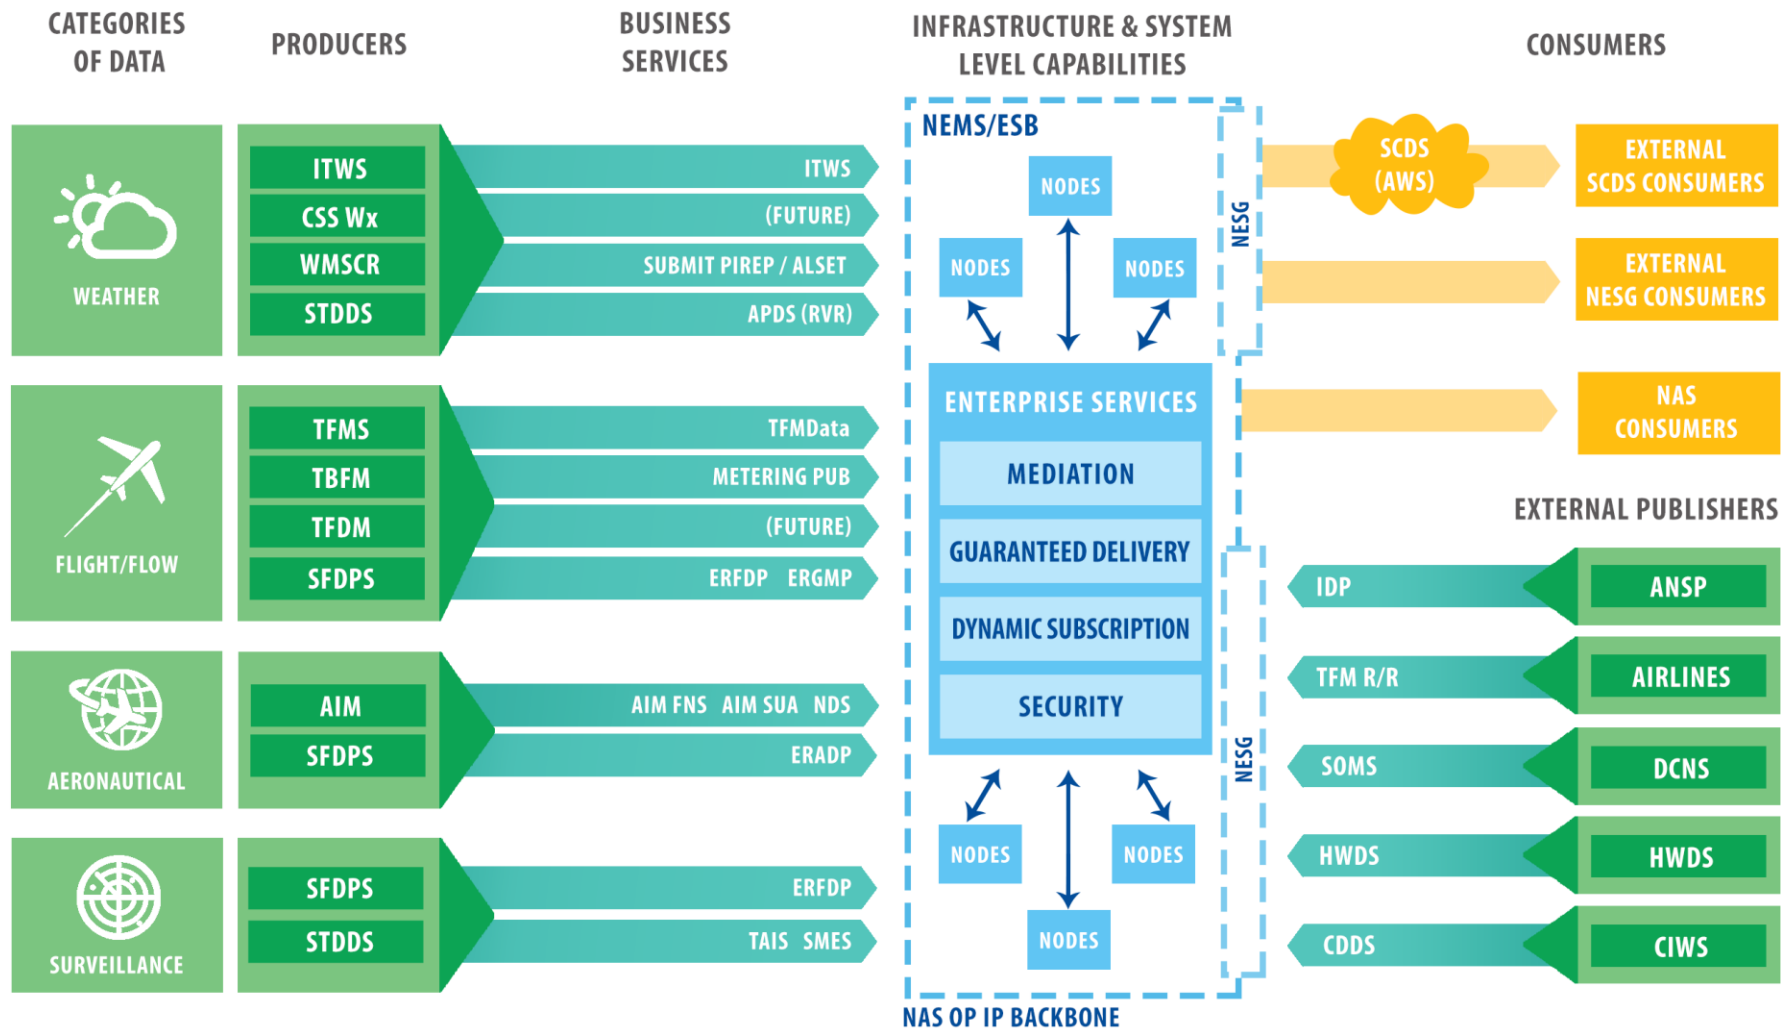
CATEGORIES OF DATA

PRODUCERS

BUSINESS SERVICES

INFRASTRUCTURE & SYSTEM LEVEL CAPABILITIES

CONSUMERS

WEATHER

ITWS
CSS Wx
WMSCR
STDDS

ITWS
(FUTURE)
SUBMIT PIREP / ALSET
APDS (RVR)

FLIGHT/FLOW

TFMS
TBFM
TFDM
SFDPS

TFMData
METERING PUB
(FUTURE)
ERFDP ERGMP

AERONAUTICAL

AIM
SFDPS

AIM FNS AIM SUA NDS
ERADP

SURVEILLANCE

SFDPS
STDDS

ERFDP
TAIS SMES

NEMS/ESB

NODES
NODES
NODES

NESG

ENTERPRISE SERVICES
MEDIATION
GUARANTEED DELIVERY
DYNAMIC SUBSCRIPTION
SECURITY

NODES
NODES
NODES

NESG

NAS OP IP BACKBONE

SCDS (AWS)

EXTERNAL SCDS CONSUMERS

EXTERNAL NESG CONSUMERS

NAS CONSUMERS

EXTERNAL PUBLISHERS

IDP
ANSP
TFM R/R
AIRLINES
SOMS
DCNS
HWDS
HWDS
CDDS
CIWS